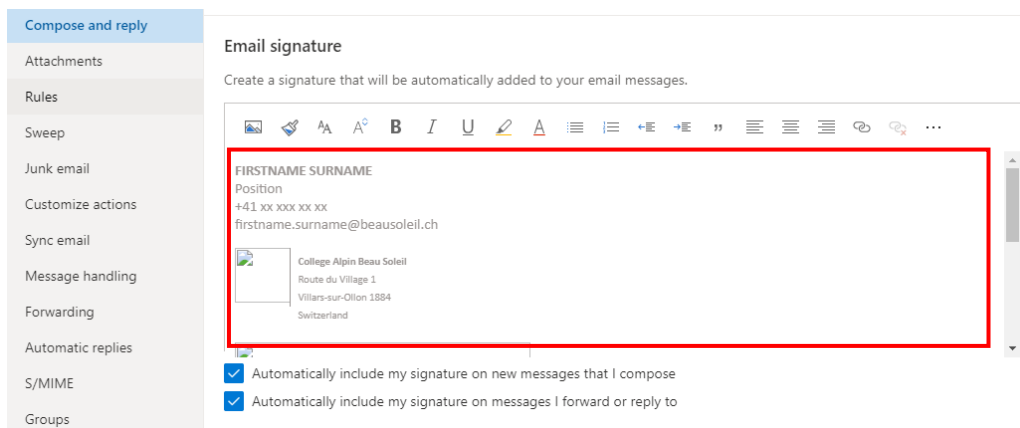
Compose and reply
Attachments
Rules
Sweep
Junk email
Customize actions
Sync email
Message handling
Forwarding
Automatic replies
S/MIME
Groups

Email signature

Create a signature that will be automatically added to your email messages.

B I U ”

FIRSTNAME SURNAME
Position
+41 xx xxx xx xx
firstname.surname@beausoleil.ch

College Alpin Beau Soleil
Route du Village 1
Villars-sur-Ollon 1884
Switzerland

Automatically include my signature on new messages that I compose

Automatically include my signature on messages I forward or reply to